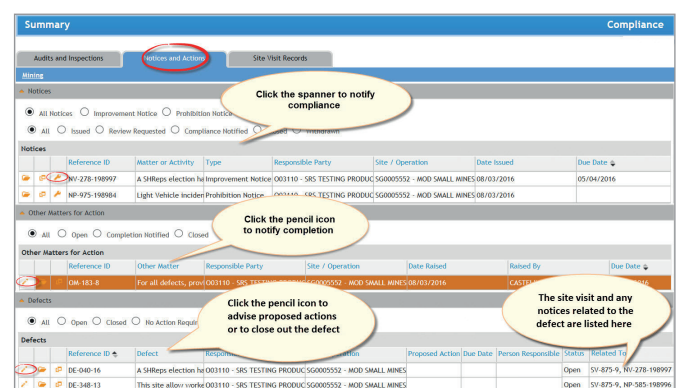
Summary

Compliance

Audits and Inspections

Notices and Actions

Site Visit Records

Mining

Notices

All Notices ○ Improvement Notice ○ Prohibition Notice

Click the spanner to notify compliance

All ○ Issued ○ Review Requested ○ Compliance Notified ○ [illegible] ○ Withdrawn

Notices

| | | | Reference ID | Matter or Activity | Type | Responsible Party | Site / Operation | Date Issued | Due Date |
|---|---|---|---|---|---|---|---|---|---|
| | | | NV-278-198997 | A SHReps election ha | Improvement Notice | O03110 - SRS TESTING PRODUC | SG0005552 - MOD SMALL MINES | 08/03/2016 | 05/04/2016 |
| | | | NP-975-198984 | Light Vehicle inciden | Prohibition Notice | O03110 - SRS TESTING PRODUC | SG0005552 - MOD SMALL MINES | 08/03/2016 | |

Other Matters for Action

All ○ Open ○ Completion Notified ○ Closed

Click the pencil icon to notify completion

Other Matters for Action

| | | | Reference ID | Other Matter | Responsible Party | Site / Operation | Date Raised | Raised By | Due Date |
|---|---|---|---|---|---|---|---|---|---|
| | | | OM-183-8 | For all defects, provi | O03110 - SRS TESTING PRODUC | SG0005552 - MOD SMALL MINES | 08/03/2016 | CASTEN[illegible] | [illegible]2016 |

Defects

All ○ Open ○ Closed ○ No Action Requi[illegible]

Click the pencil icon to advise proposed actions or to close out the defect

The site visit and any notices related to the defect are listed here

Defects

| | | | Reference ID | Defect | Responsi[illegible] | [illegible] | Proposed Action | Due Date | Person Responsible | Status | Related To |
|---|---|---|---|---|---|---|---|---|---|---|---|
| | | | DE-040-16 | A SHReps election ha | O03110 - SRS TESTING PRODUC | SG0005552 - MOD SMALL MINES | | | | Open | SV-875-9, NV-278-198997 |
| | | | DE-348-13 | This site allow worke | O03110 - SRS TESTING PRODUC | SG0005552 - MOD SMALL MINES | | | | Open | SV-875-9, NP-585-198996 |